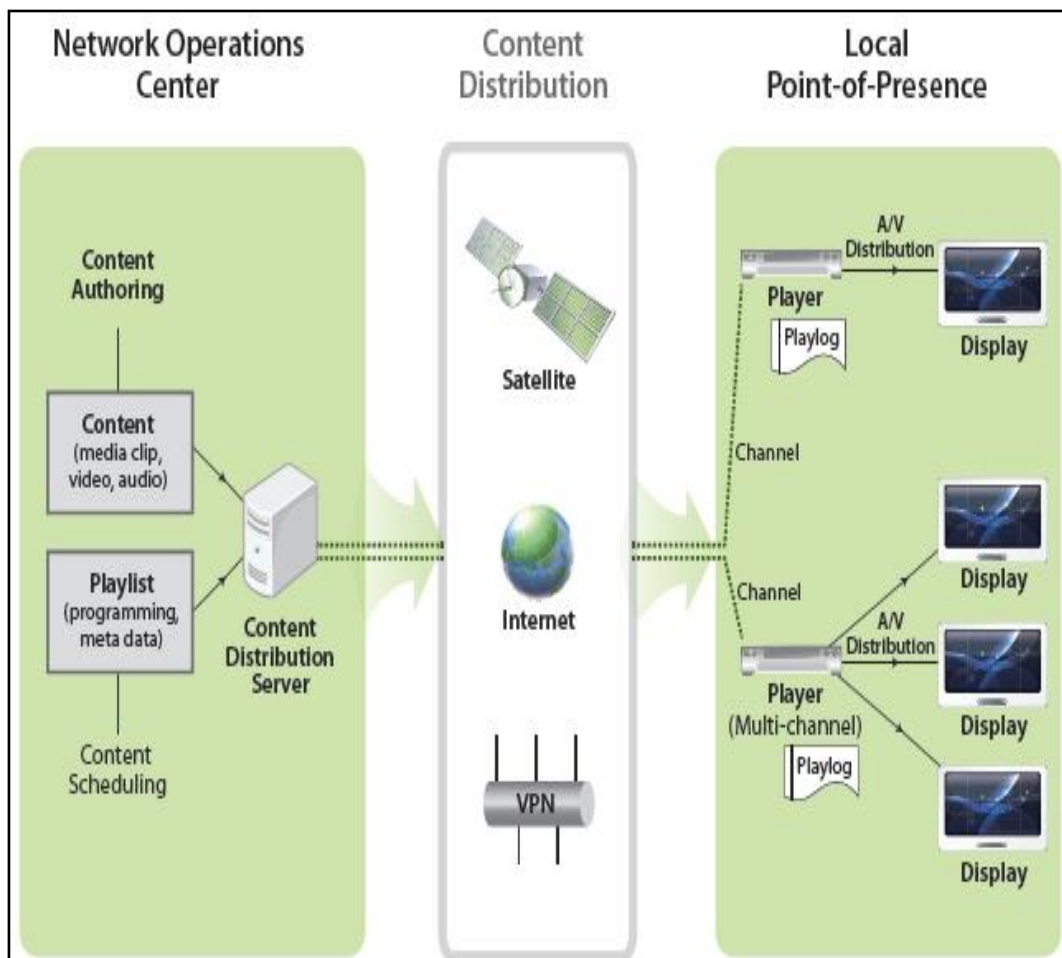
Network Operations Center

Content Distribution

Local Point-of-Presence

Content Authoring

Content (media clip, video, audio)

Playlist (programming, meta data)

Content Scheduling

Content Distribution Server

Satellite

Internet

VPN

A/V Distribution

Player

Playlog

Display

Channel

Channel

Display

A/V Distribution

Player (Multi-channel)

Playlog

Display

Display

Display